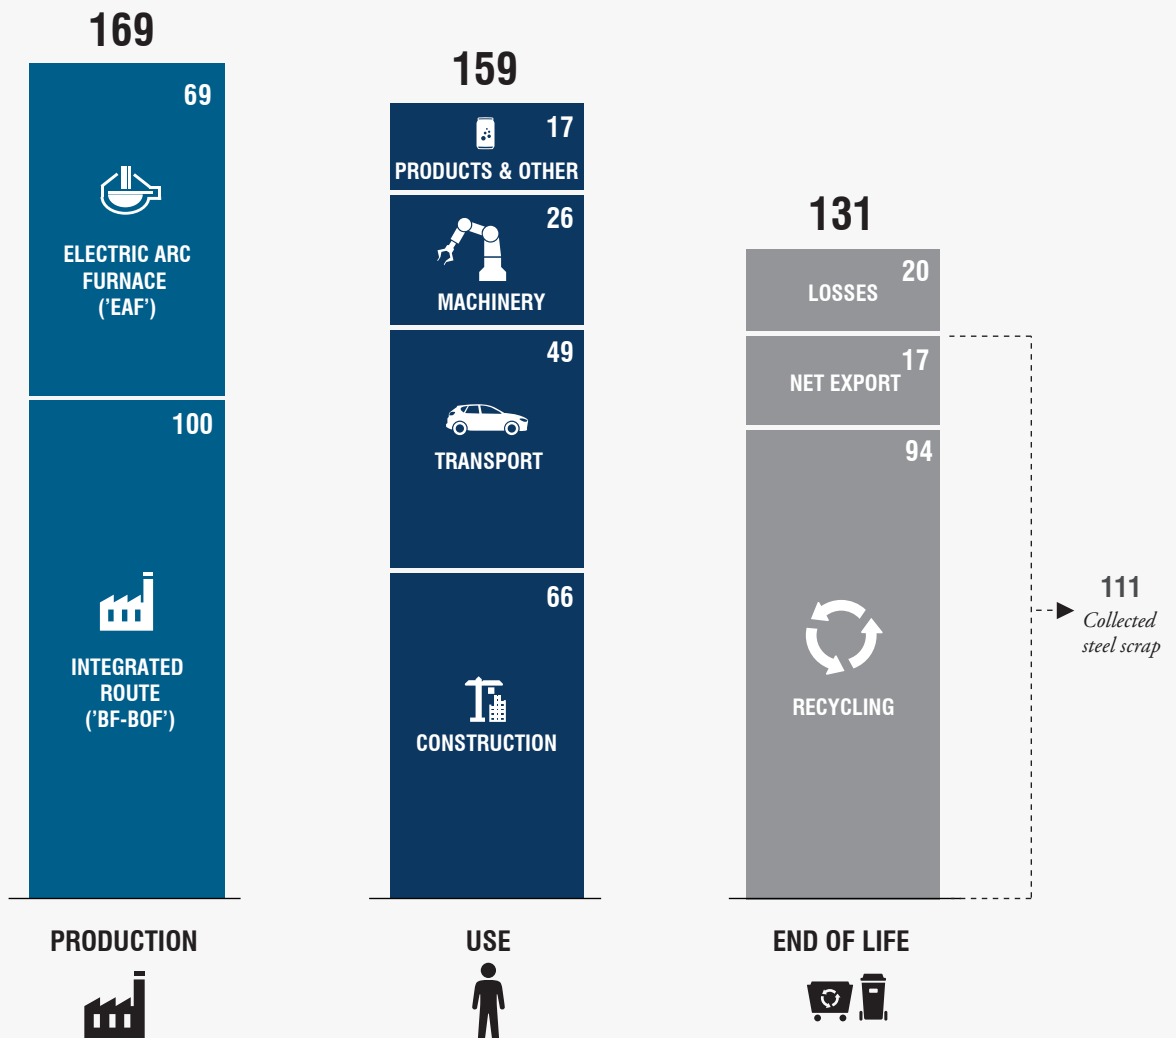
169

69

ELECTRIC ARC FURNACE ('EAF')

100

INTEGRATED ROUTE ('BF-BOF')

PRODUCTION

159

17

PRODUCTS & OTHER

26

MACHINERY

49

TRANSPORT

66

CONSTRUCTION

USE

131

20

LOSSES

17

NET EXPORT

94

RECYCLING

111
Collected steel scrap

END OF LIFE